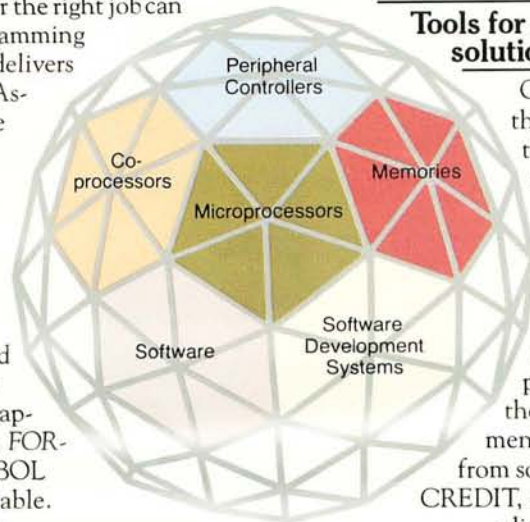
r the right job can
amming
delivers
As-
e

d

ap-
FOR-
BOL
able.

Peripheral Controllers

Co-processors

Memories

Microprocessors

Software

Software Development Systems

Tools for
soluti

C
th
t

p
the
men
from so
CREDIT,